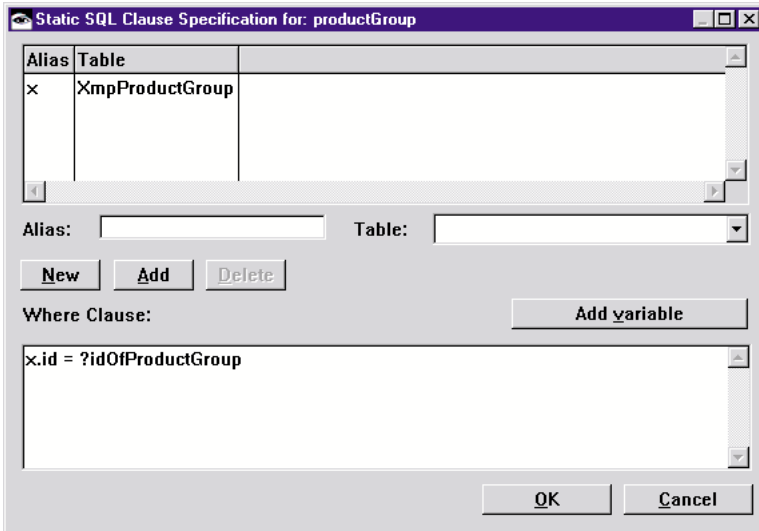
Static SQL Clause Specification for: productGroup

| Alias | Table |
|---|---|
| x | XmpProductGroup |

Alias:

Table:

New

Add

Delete

Where Clause:

Add variable

x.id = ?idOfProductGroup

OK

Cancel